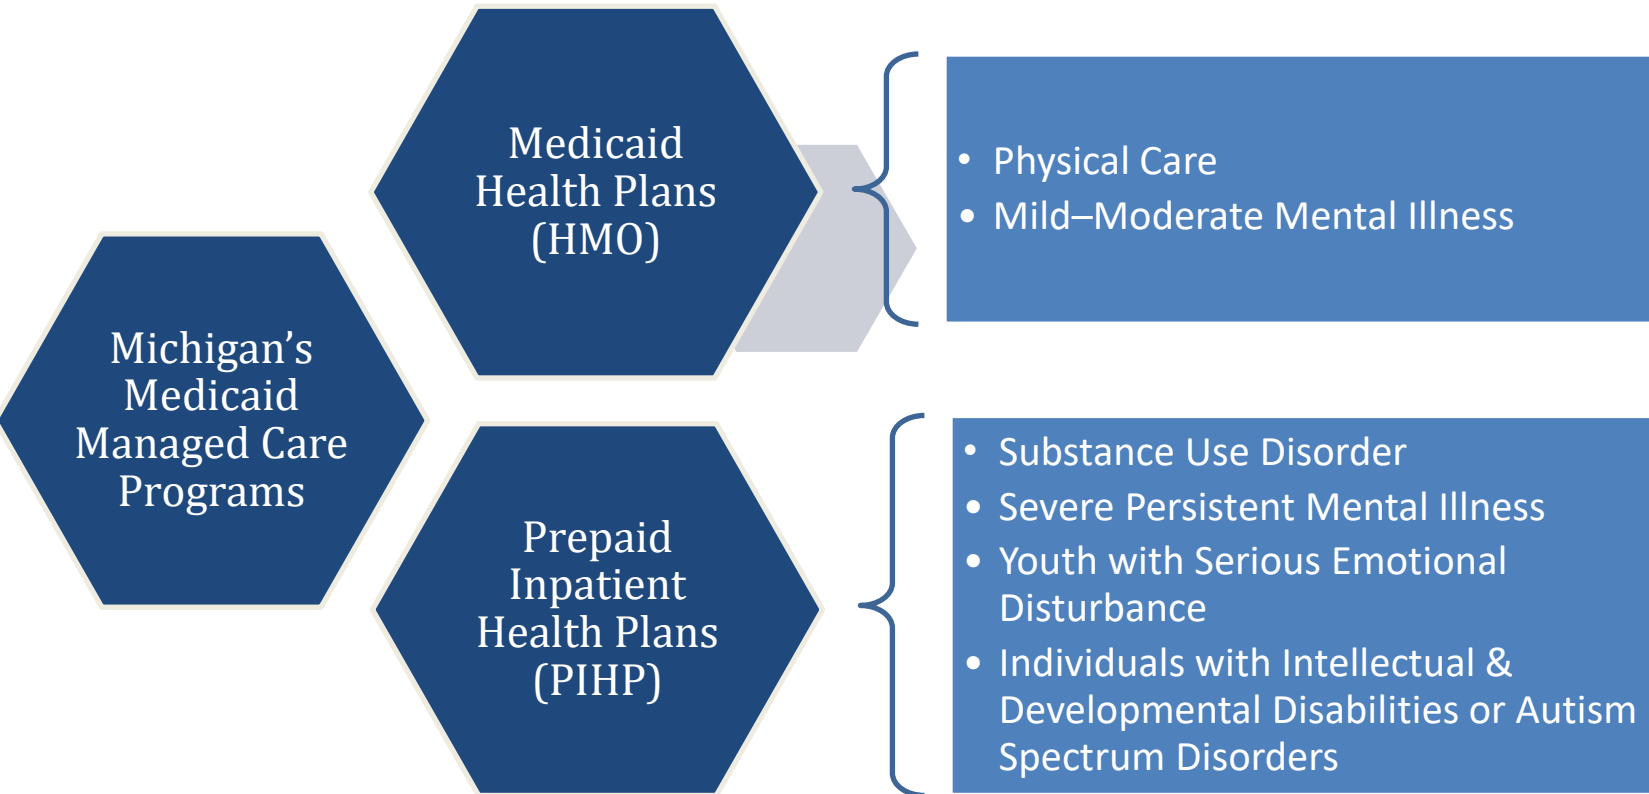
Michigan's Medicaid Managed Care Programs

Medicaid Health Plans (HMO)

- Physical Care
- Mild–Moderate Mental Illness

Prepaid Inpatient Health Plans (PIHP)

- Substance Use Disorder
- Severe Persistent Mental Illness
- Youth with Serious Emotional Disturbance
- Individuals with Intellectual & Developmental Disabilities or Autism Spectrum Disorders